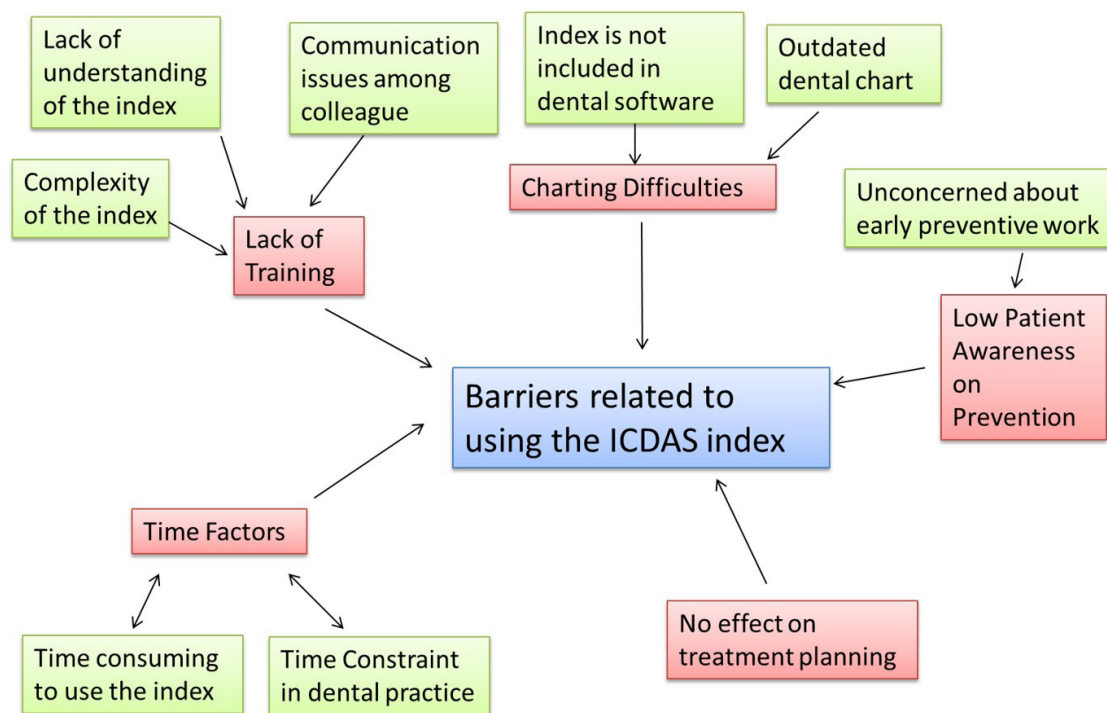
Lack of understanding of the index

Communication issues among colleague

Index is not included in dental software

Outdated dental chart

Complexity of the index

Lack of Training

Charting Difficulties

Unconcerned about early preventive work

Low Patient Awareness on Prevention

Barriers related to using the ICDAS index

Time Factors

No effect on treatment planning

Time consuming to use the index

Time Constraint in dental practice